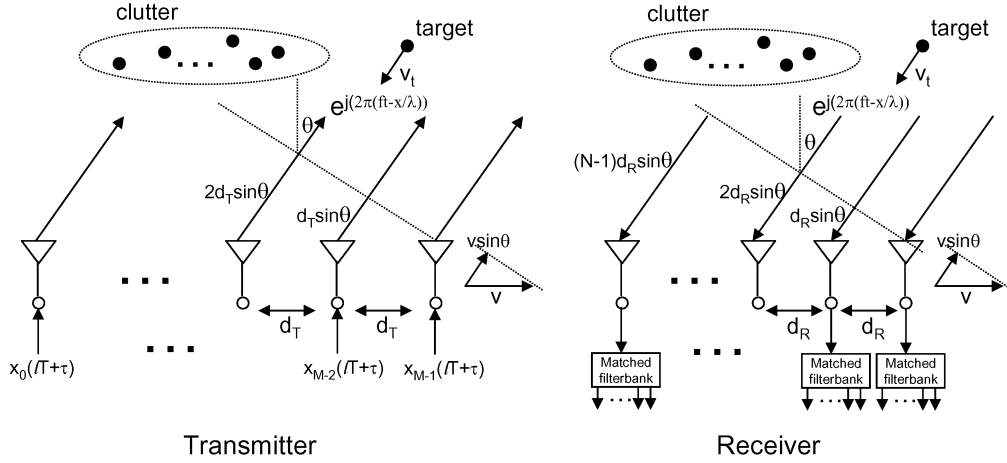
clutter

target

$v_t$

$e^{j(2\pi(ft-x/\lambda))}$

$\theta$

$2d_T\sin\theta$

$d_T\sin\theta$

$v\sin\theta$

$v$

$d_T$

$d_T$

$x_0(lT+\tau)$

$x_{M-2}(lT+\tau)$

$x_{M-1}(lT+\tau)$

Transmitter

clutter

target

$v_t$

$e^{j(2\pi(ft-x/\lambda))}$

$\theta$

$(N-1)d_R\sin\theta$

$2d_R\sin\theta$

$d_R\sin\theta$

$v\sin\theta$

$v$

$d_R$

$d_R$

Matched filterbank

Matched filterbank

Matched filterbank

Receiver